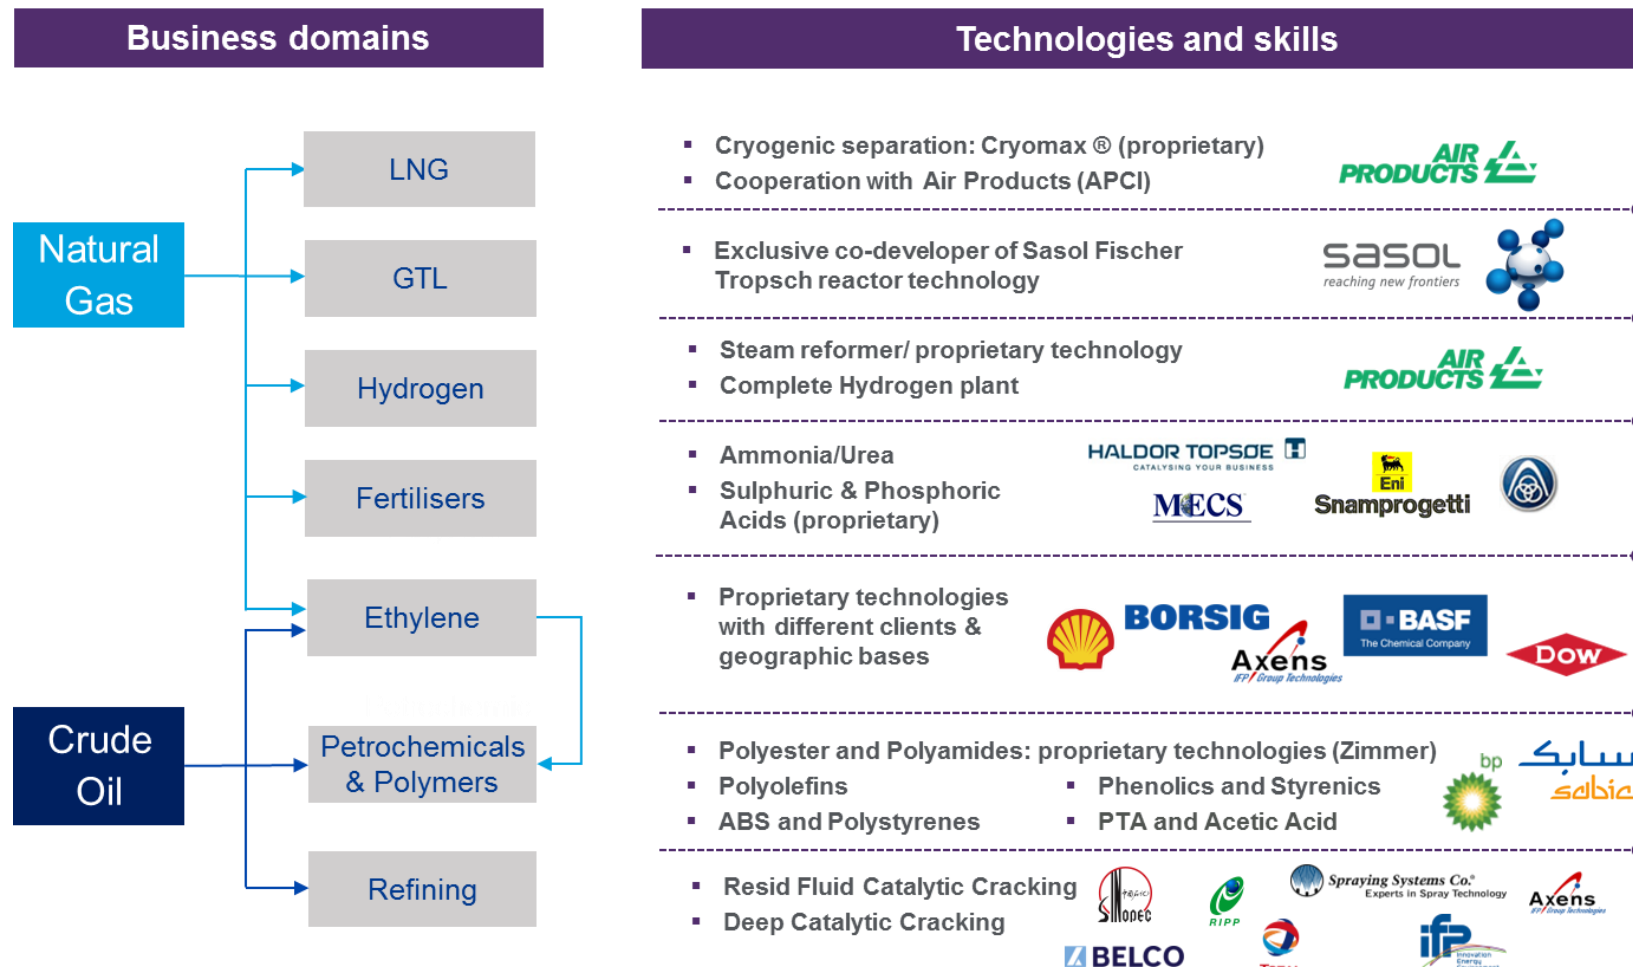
Business domains

Technologies and skills

Natural Gas

Crude Oil

LNG

GTL

Hydrogen

Fertilisers

Ethylene

Petrochemicals & Polymers

Refining

▪ Cryogenic separation: Cryomax ® (proprietary)
▪ Cooperation with Air Products (APCI)

AIR PRODUCTS

▪ Exclusive co-developer of Sasol Fischer Tropsch reactor technology

sasol reaching new frontiers

▪ Steam reformer/ proprietary technology
▪ Complete Hydrogen plant

AIR PRODUCTS

▪ Ammonia/Urea
▪ Sulphuric & Phosphoric Acids (proprietary)

HALDOR TOPSØE CATALYSING YOUR BUSINESS

MECS

Eni Snamprogetti

▪ Proprietary technologies with different clients & geographic bases

BORSIG

Axens IFP Group Technologies

BASF The Chemical Company

DOW

▪ Polyester and Polyamides: proprietary technologies (Zimmer)
▪ Polyolefins
▪ ABS and Polystyrenes
▪ Phenolics and Styrenics
▪ PTA and Acetic Acid

bp

sabic

▪ Resid Fluid Catalytic Cracking
▪ Deep Catalytic Cracking

Sinopec

RIPP

Spraying Systems Co. Experts in Spray Technology

Axens IFP Group Technologies

BELCO

ifp